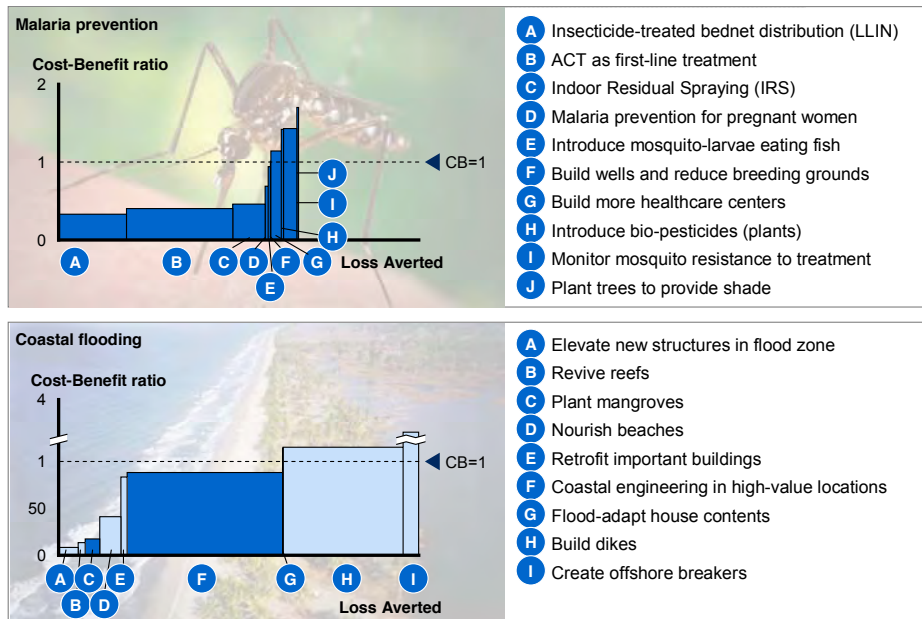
Malaria prevention

Cost-Benefit ratio

2

1

0

CB=1

A B C D E F G H I J

Loss Averted

A Insecticide-treated bednet distribution (LLIN)
B ACT as first-line treatment
C Indoor Residual Spraying (IRS)
D Malaria prevention for pregnant women
E Introduce mosquito-larvae eating fish
F Build wells and reduce breeding grounds
G Build more healthcare centers
H Introduce bio-pesticides (plants)
I Monitor mosquito resistance to treatment
J Plant trees to provide shade

Coastal flooding

Cost-Benefit ratio

4

1

50

0

CB=1

A B C D E F G H I

Loss Averted

A Elevate new structures in flood zone
B Revive reefs
C Plant mangroves
D Nourish beaches
E Retrofit important buildings
F Coastal engineering in high-value locations
G Flood-adapt house contents
H Build dikes
I Create offshore breakers